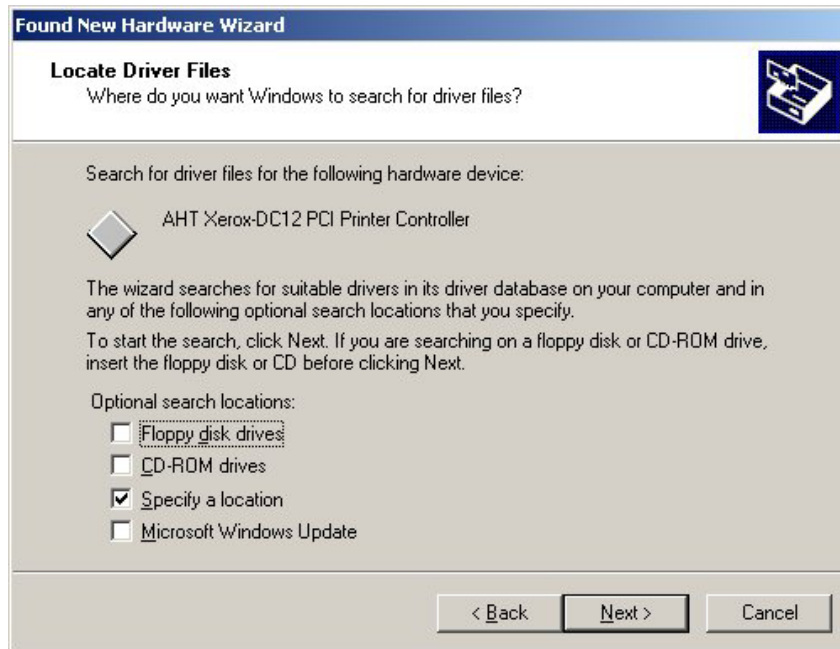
Found New Hardware Wizard

Locate Driver Files
Where do you want Windows to search for driver files?

Search for driver files for the following hardware device:

AHT Xerox-DC12 PCI Printer Controller

The wizard searches for suitable drivers in its driver database on your computer and in any of the following optional search locations that you specify.

To start the search, click Next. If you are searching on a floppy disk or CD-ROM drive, insert the floppy disk or CD before clicking Next.

Optional search locations:

Floppy disk drives

CD-ROM drives

Specify a location

Microsoft Windows Update

< Back

Next >

Cancel